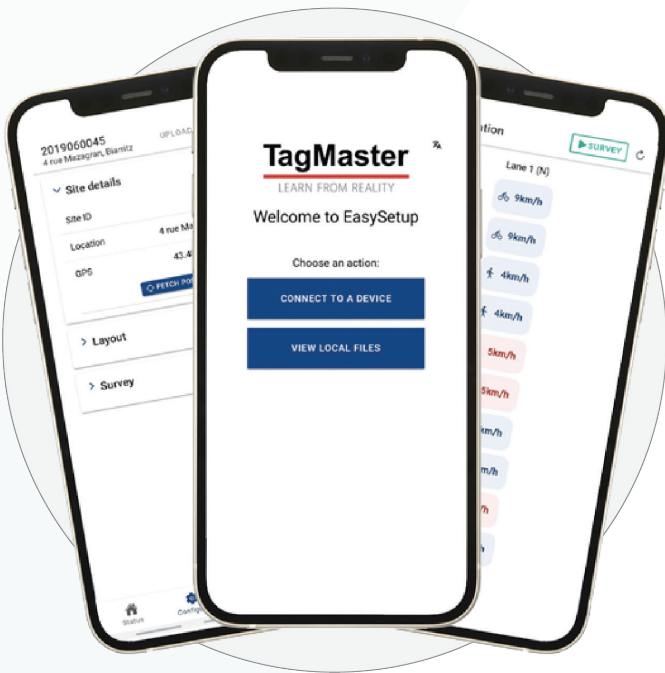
2019060045
4 rue Mazagran, Biarritz
UPLOAD

Site details
Site ID
Location 4 rue Ma
GPS 43.4
FETCH PO

Layout
Survey

Status
Config

TagMaster
LEARN FROM REALITY

Welcome to EasySetup

Choose an action:

CONNECT TO A DEVICE

VIEW LOCAL FILES

ation
SURVEY
Lane 1 (N)
9km/h
9km/h
4km/h
4km/h
5km/h
5km/h
km/h
m/h